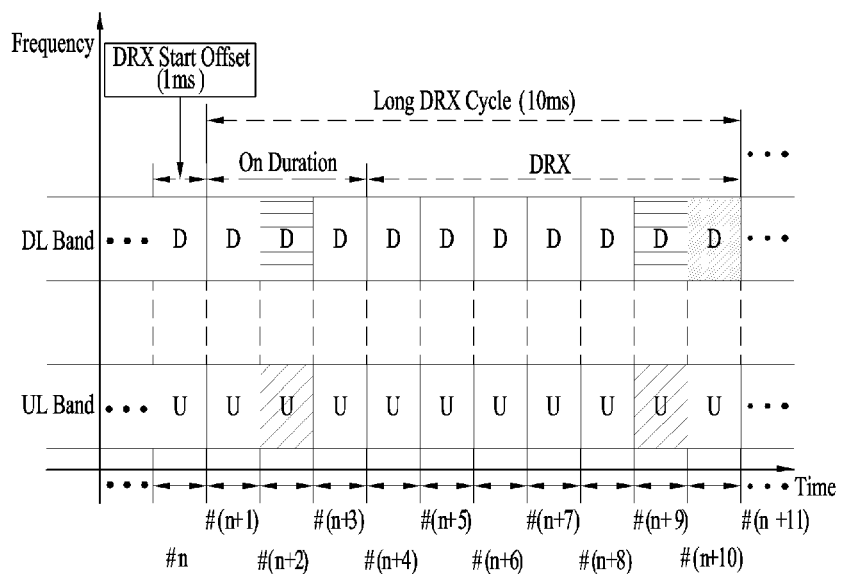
Frequency

DRX Start Offset (1ms)

Long DRX Cycle (10ms)

On Duration

DRX

DL Band

D D D D D D D D D D D

UL Band

U U U U U U U U U U U

Time

#(n+1) #(n+3) #(n+5) #(n+7) #(n+9) #(n +11)

#n #(n+2) #(n+4) #(n+6) #(n+8) #(n+10)